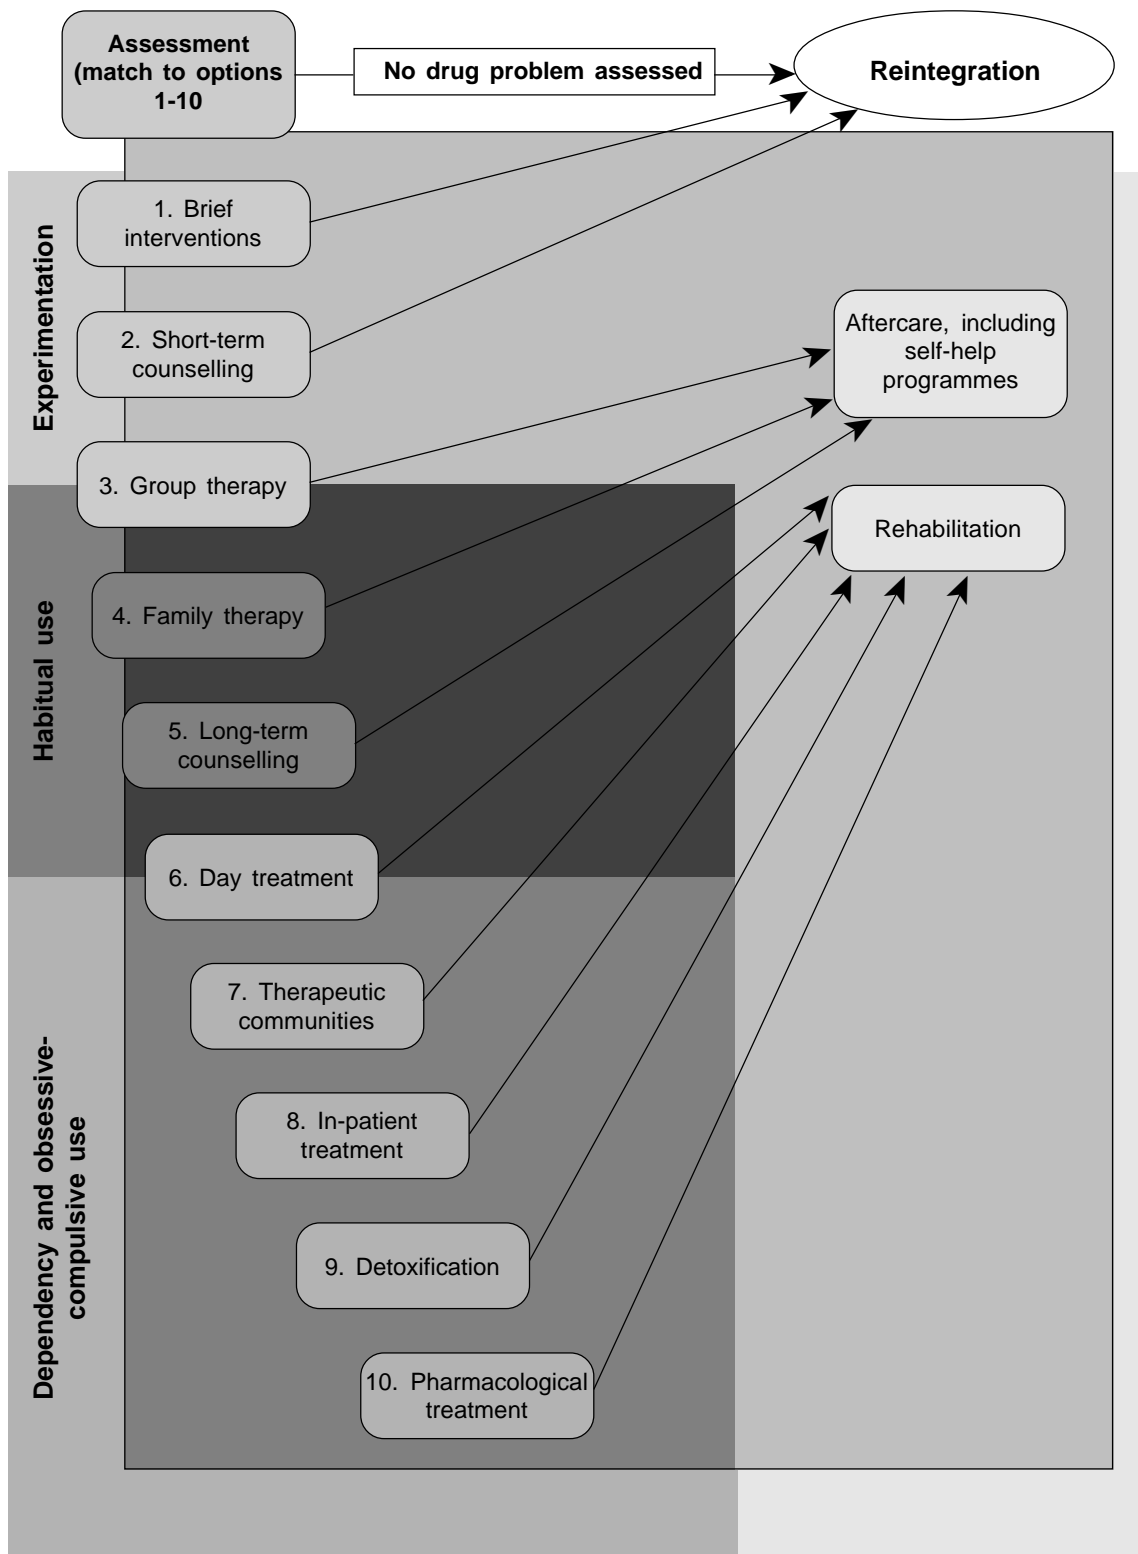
Assessment (match to options 1-10

No drug problem assessed

Reintegration

Experimentation

1. Brief interventions

2. Short-term counselling

3. Group therapy

Aftercare, including self-help programmes

Rehabilitation

Habitual use

4. Family therapy

5. Long-term counselling

6. Day treatment

Dependency and obsessive-compulsive use

7. Therapeutic communities

8. In-patient treatment

9. Detoxification

10. Pharmacological treatment